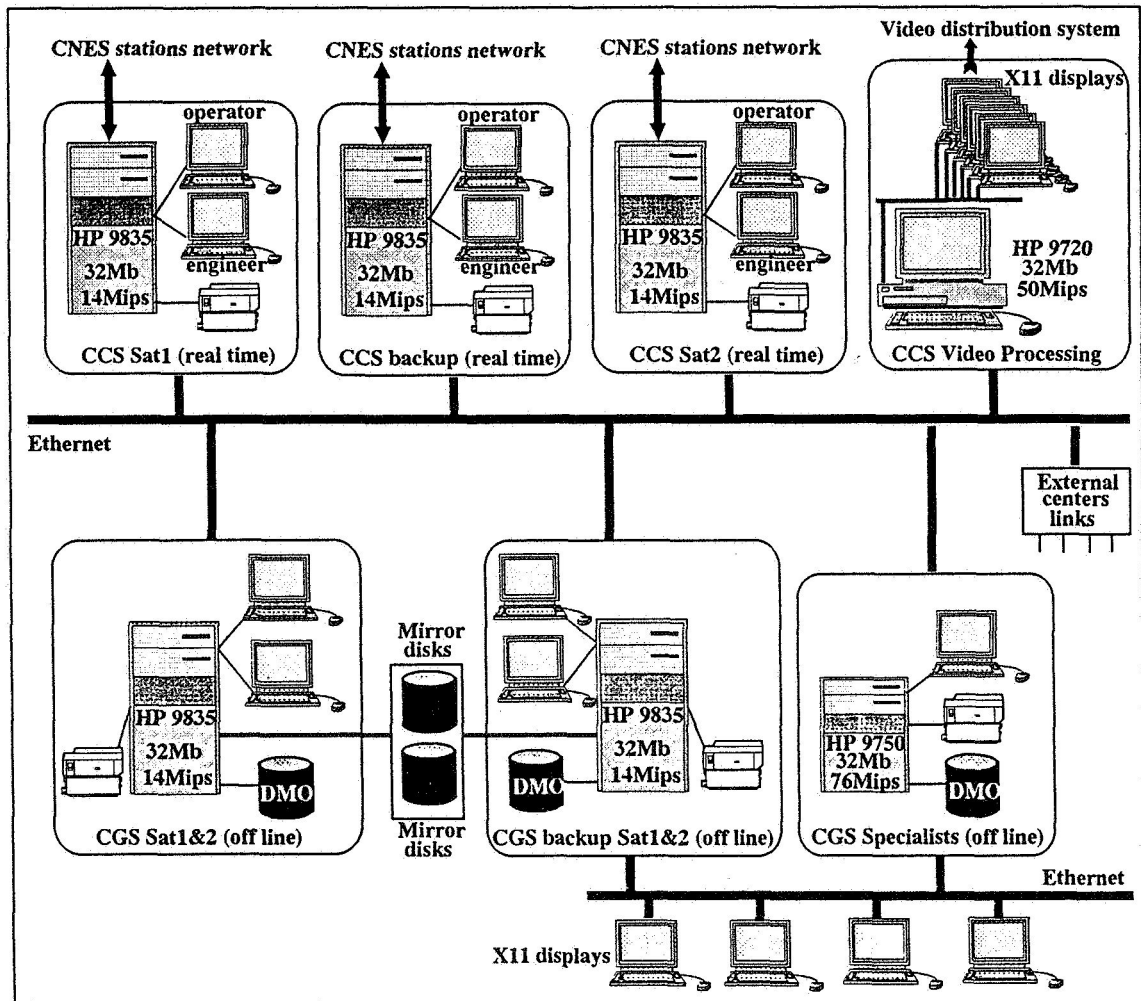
CNES stations network

CNES stations network

CNES stations network

Video distribution system

X11 displays

operator

HP 9835
32Mb
14Mips

engineer

CCS Sat1 (real time)

operator

HP 9835
32Mb
14Mips

engineer

CCS backup (real time)

operator

HP 9835
32Mb
14Mips

engineer

CCS Sat2 (real time)

HP 9720
32Mb
50Mips

CCS Video Processing

Ethernet

External centers links

HP 9835
32Mb
14Mips

DMO

CGS Sat1&2 (off line)

Mirror disks

Mirror disks

HP 9835
32Mb
14Mips

DMO

CGS backup Sat1&2 (off line)

HP 9750
32Mb
76Mips

DMO

CGS Specialists (off line)

Ethernet

X11 displays